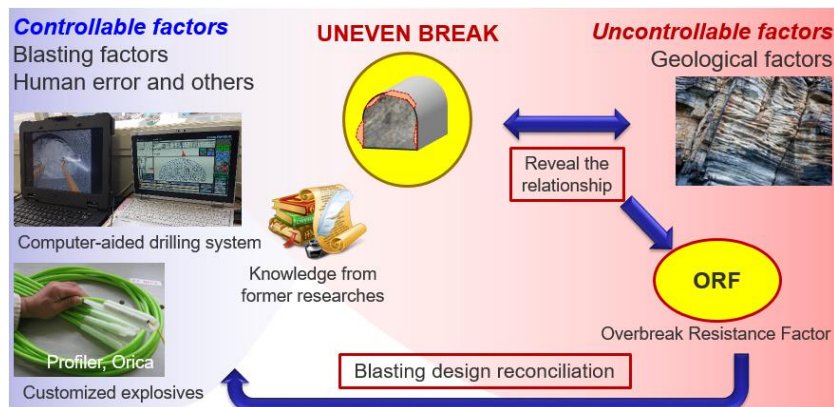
Controllable factors
Blasting factors
Human error and others

UNEVEN BREAK

Uncontrollable factors
Geological factors

Reveal the relationship

Computer-aided drilling system

Knowledge from former researches

ORF

Overbreak Resistance Factor

Profiler, Orica

Customized explosives

Blasting design reconciliation